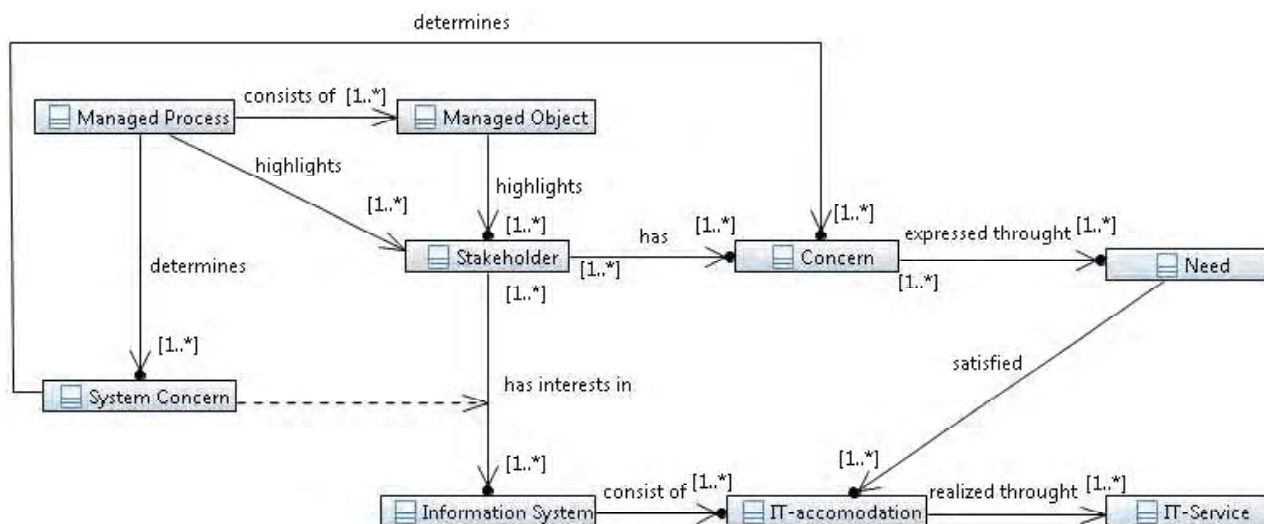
determines

Managed Process

consists of [1..*]

Managed Object

highlights

highlights

[1..*]

[1..*]

Stakeholder

has

[1..*]

[1..*]

Concern

[1..*]

expressed throught [1..*]

Need

[1..*]

determines

[1..*]

[1..*]

System Concern

has interests in

satisfied

[1..*]

[1..*]

Information System

consist of [1..*]

IT-accomodation

realized throught [1..*]

IT-Service